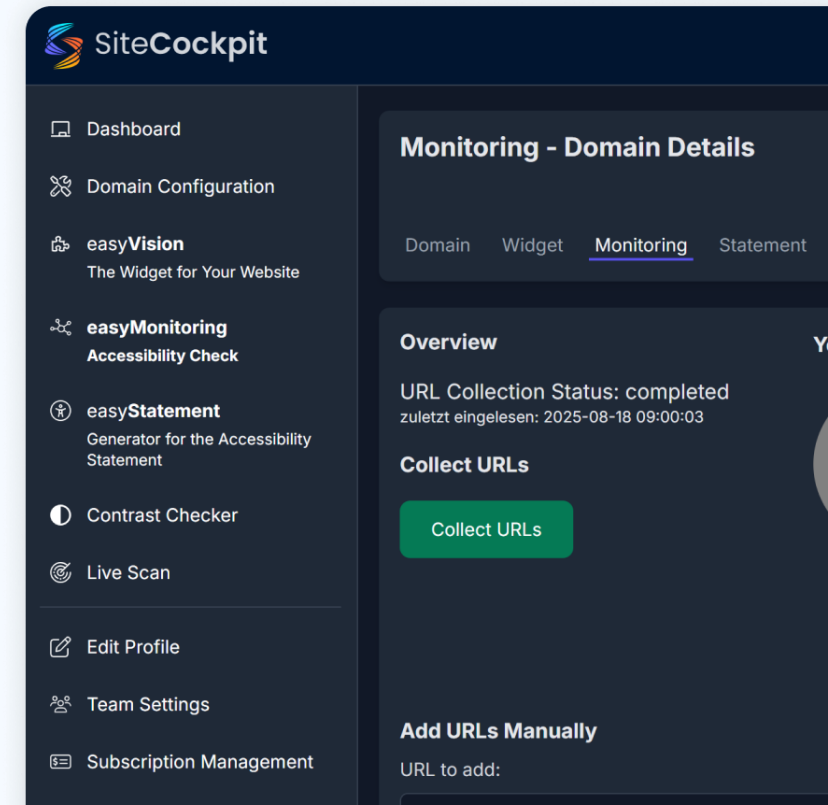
SiteCockpit

Dashboard

Domain Configuration

easyVision
The Widget for Your Website

easyMonitoring
Accessibility Check

easyStatement
Generator for the Accessibility Statement

Contrast Checker

Live Scan

Edit Profile

Team Settings

Subscription Management

Monitoring - Domain Details

Domain Widget Monitoring Statement

Overview

URL Collection Status: completed
zuletzt eingelesen: 2025-08-18 09:00:03

Collect URLs

Collect URLs

Add URLs Manually

URL to add:

Yo